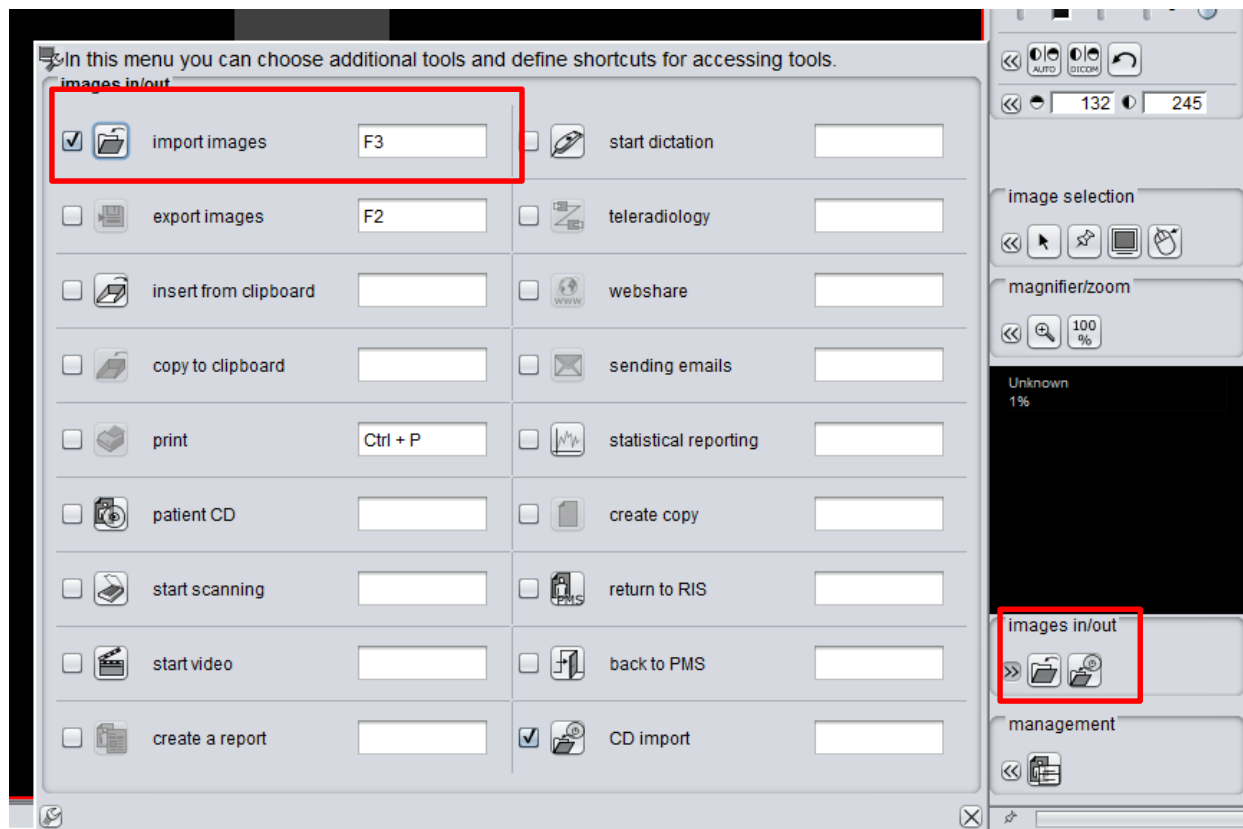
In this menu you can choose additional tools and define shortcuts for accessing tools.

images in/out

| | | |
|---|---|---|
| ☑ import images | F3 | ☐ start dictation | |
| ☐ export images | F2 | ☐ teleradiology | |
| ☐ insert from clipboard | | ☐ webshare | |
| ☐ copy to clipboard | | ☐ sending emails | |
| ☐ print | Ctrl + P | ☐ statistical reporting | |
| ☐ patient CD | | ☐ create copy | |
| ☐ start scanning | | ☐ return to RIS | |
| ☐ start video | | ☐ back to PMS | |
| ☐ create a report | | ☑ CD import | |

AUTO DICOM

132 245

image selection

magnifier/zoom

100 %

Unknown
1%

images in/out

management